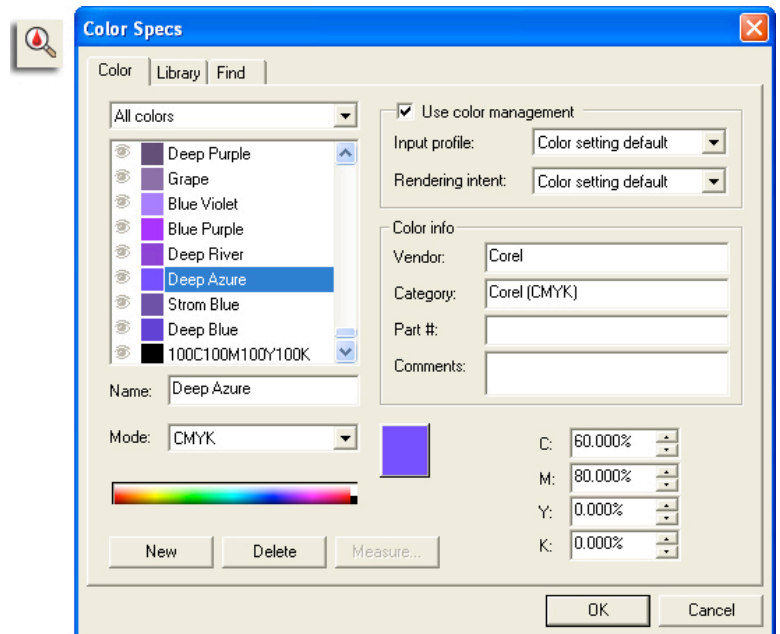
Color Specs

Color | Library | Find

All colors

Deep Purple
Grape
Blue Violet
Blue Purple
Deep River
Deep Azure
Strom Blue
Deep Blue
100C100M100Y100K

Name: Deep Azure

Mode: CMYK

Use color management

Input profile: Color setting default

Rendering intent: Color setting default

Color info

Vendor: Corel

Category: Corel (CMYK)

Part #:

Comments:

C: 60.000%

M: 80.000%

Y: 0.000%

K: 0.000%

New | Delete | Measure...

OK | Cancel